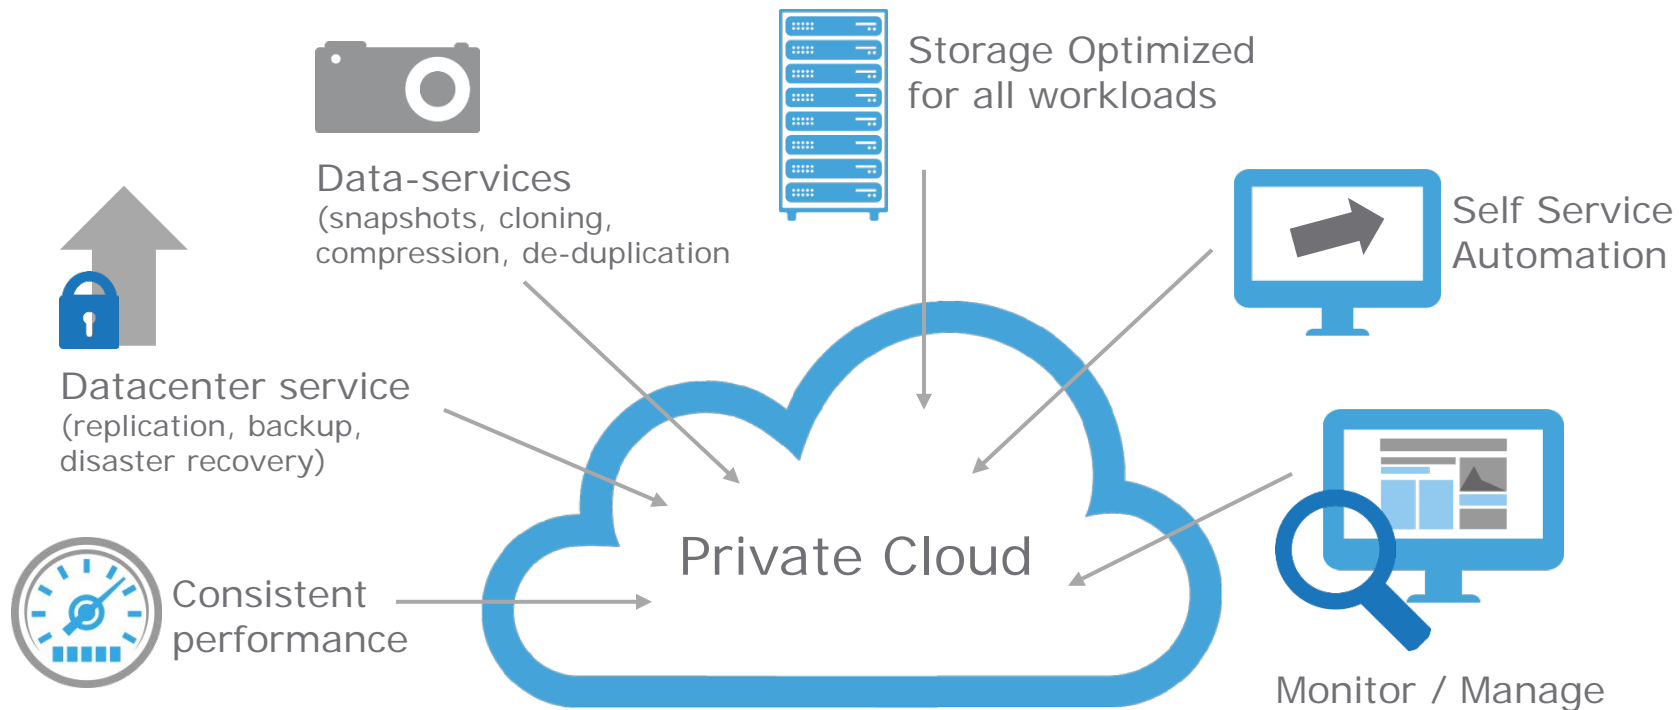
Data-services
(snapshots, cloning, compression, de-duplication

Storage Optimized for all workloads

Self Service Automation

Datacenter service
(replication, backup, disaster recovery)

Private Cloud

Consistent performance

Monitor / Manage